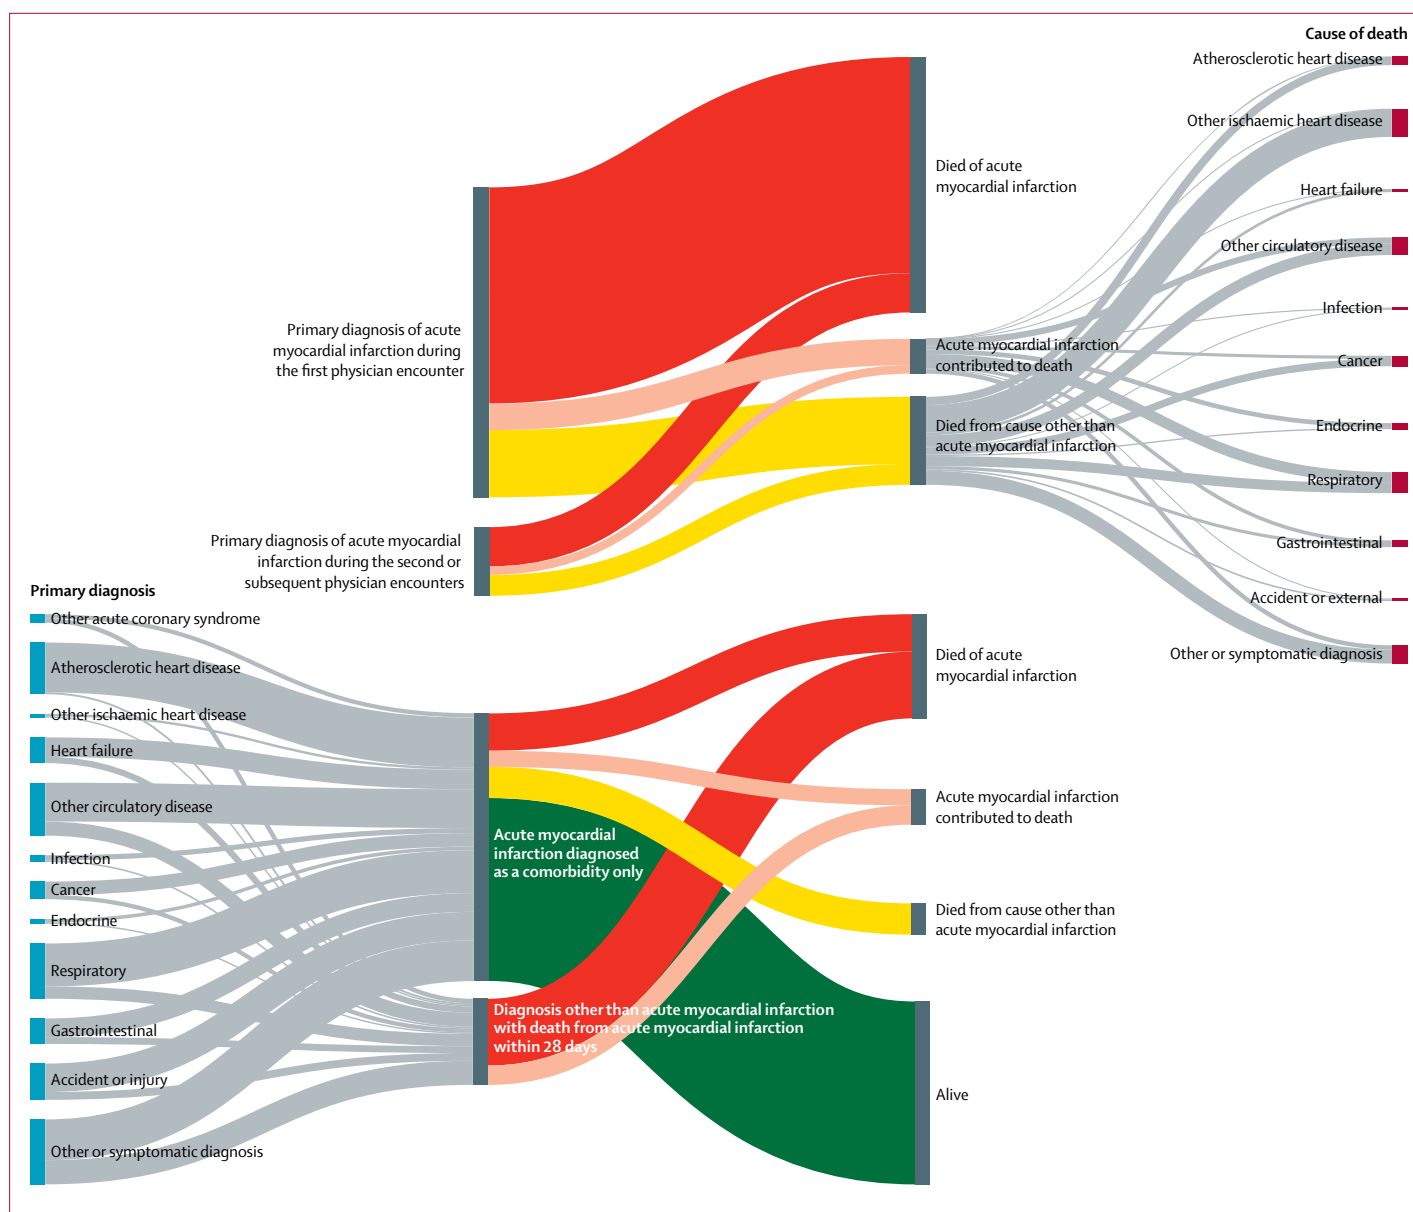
Cause of death

Atherosclerotic heart disease

Other ischaemic heart disease

Heart failure

Other circulatory disease

Infection

Cancer

Endocrine

Respiratory

Gastrointestinal

Accident or external

Other or symptomatic diagnosis

Died of acute myocardial infarction

Acute myocardial infarction contributed to death

Died from cause other than acute myocardial infarction

Primary diagnosis of acute myocardial infarction during the first physician encounter

Primary diagnosis of acute myocardial infarction during the second or subsequent physician encounters

Primary diagnosis

Other acute coronary syndrome

Atherosclerotic heart disease

Other ischaemic heart disease

Heart failure

Other circulatory disease

Infection

Cancer

Endocrine

Respiratory

Gastrointestinal

Accident or injury

Other or symptomatic diagnosis

Acute myocardial infarction diagnosed as a comorbidity only

Diagnosis other than acute myocardial infarction with death from acute myocardial infarction within 28 days

Died of acute myocardial infarction

Acute myocardial infarction contributed to death

Died from cause other than acute myocardial infarction

Alive